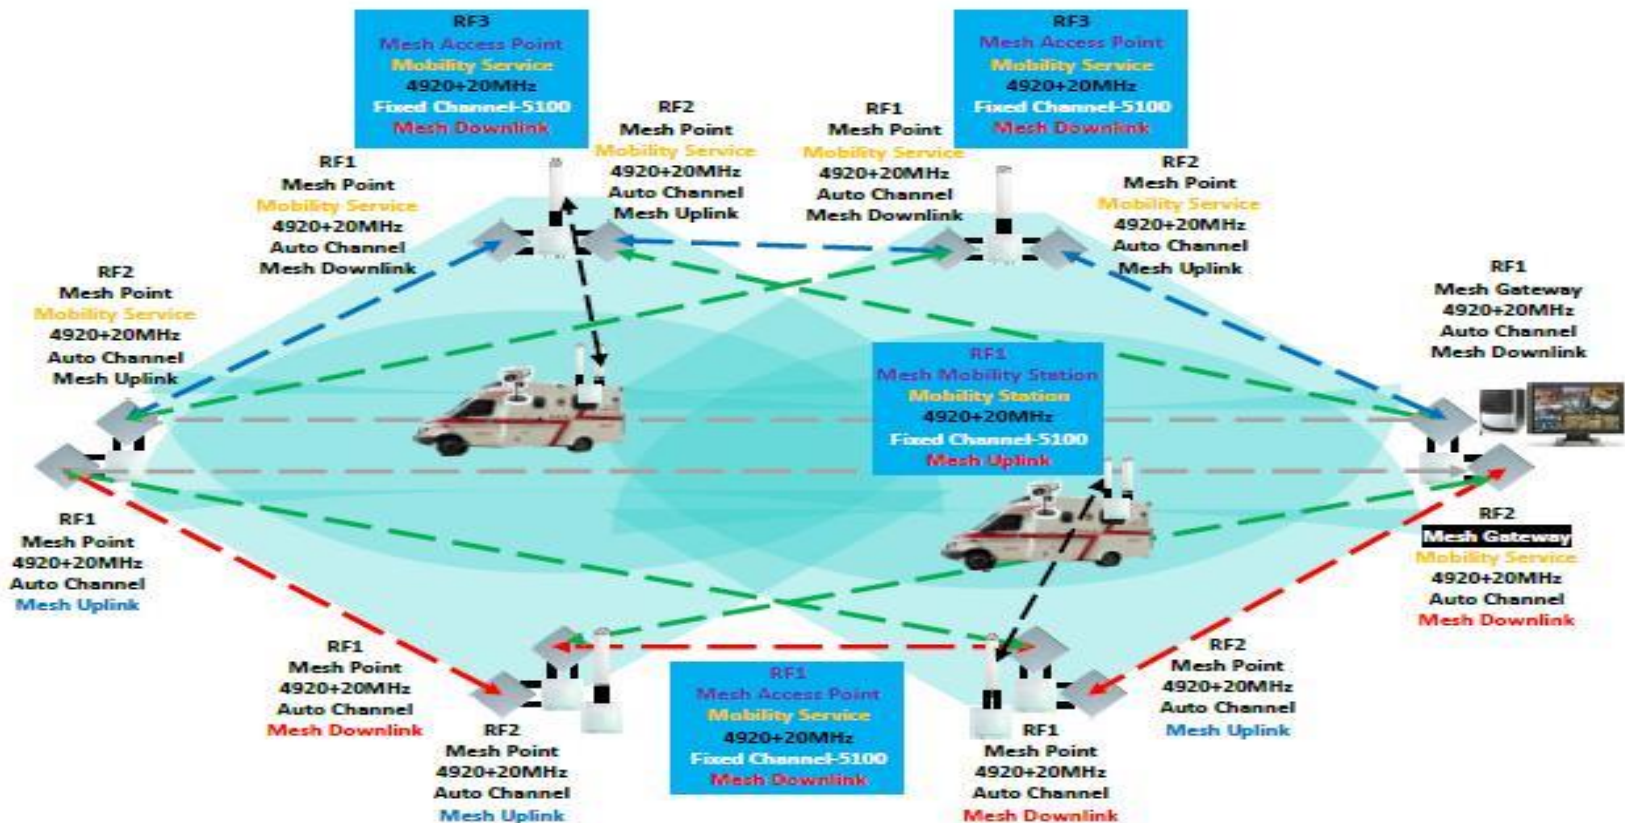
RF3
Mesh Access Point
Mobility Service
4920+20MHz
Fixed Channel-5100
Mesh Downlink

RF3
Mesh Access Point
Mobility Service
4920+20MHz
Fixed Channel-5100
Mesh Downlink

RF2
Mesh Point
Mobility Service
4920+20MHz
Auto Channel
Mesh Uplink

RF1
Mesh Point
Mobility Service
4920+20MHz
Auto Channel
Mesh Downlink

RF1
Mesh Point
Mobility Service
4920+20MHz
Auto Channel
Mesh Downlink

RF2
Mesh Point
Mobility Service
4920+20MHz
Auto Channel
Mesh Uplink

RF2
Mesh Point
Mobility Service
4920+20MHz
Auto Channel
Mesh Uplink

RF1
Mesh Gateway
4920+20MHz
Auto Channel
Mesh Downlink

RF1
Mesh Mobility Station
Mobility Station
4920+20MHz
Fixed Channel-5100
Mesh Uplink

RF1
Mesh Point
4920+20MHz
Auto Channel
Mesh Uplink

RF2
Mesh Gateway
Mobility Service
4920+20MHz
Auto Channel
Mesh Downlink

RF1
Mesh Point
4920+20MHz
Auto Channel
Mesh Downlink

RF2
Mesh Point
4920+20MHz
Auto Channel
Mesh Uplink

RF1
Mesh Access Point
Mobility Service
4920+20MHz
Fixed Channel-5100
Mesh Downlink

RF2
Mesh Point
4920+20MHz
Auto Channel
Mesh Uplink

RF1
Mesh Point
4920+20MHz
Auto Channel
Mesh Downlink